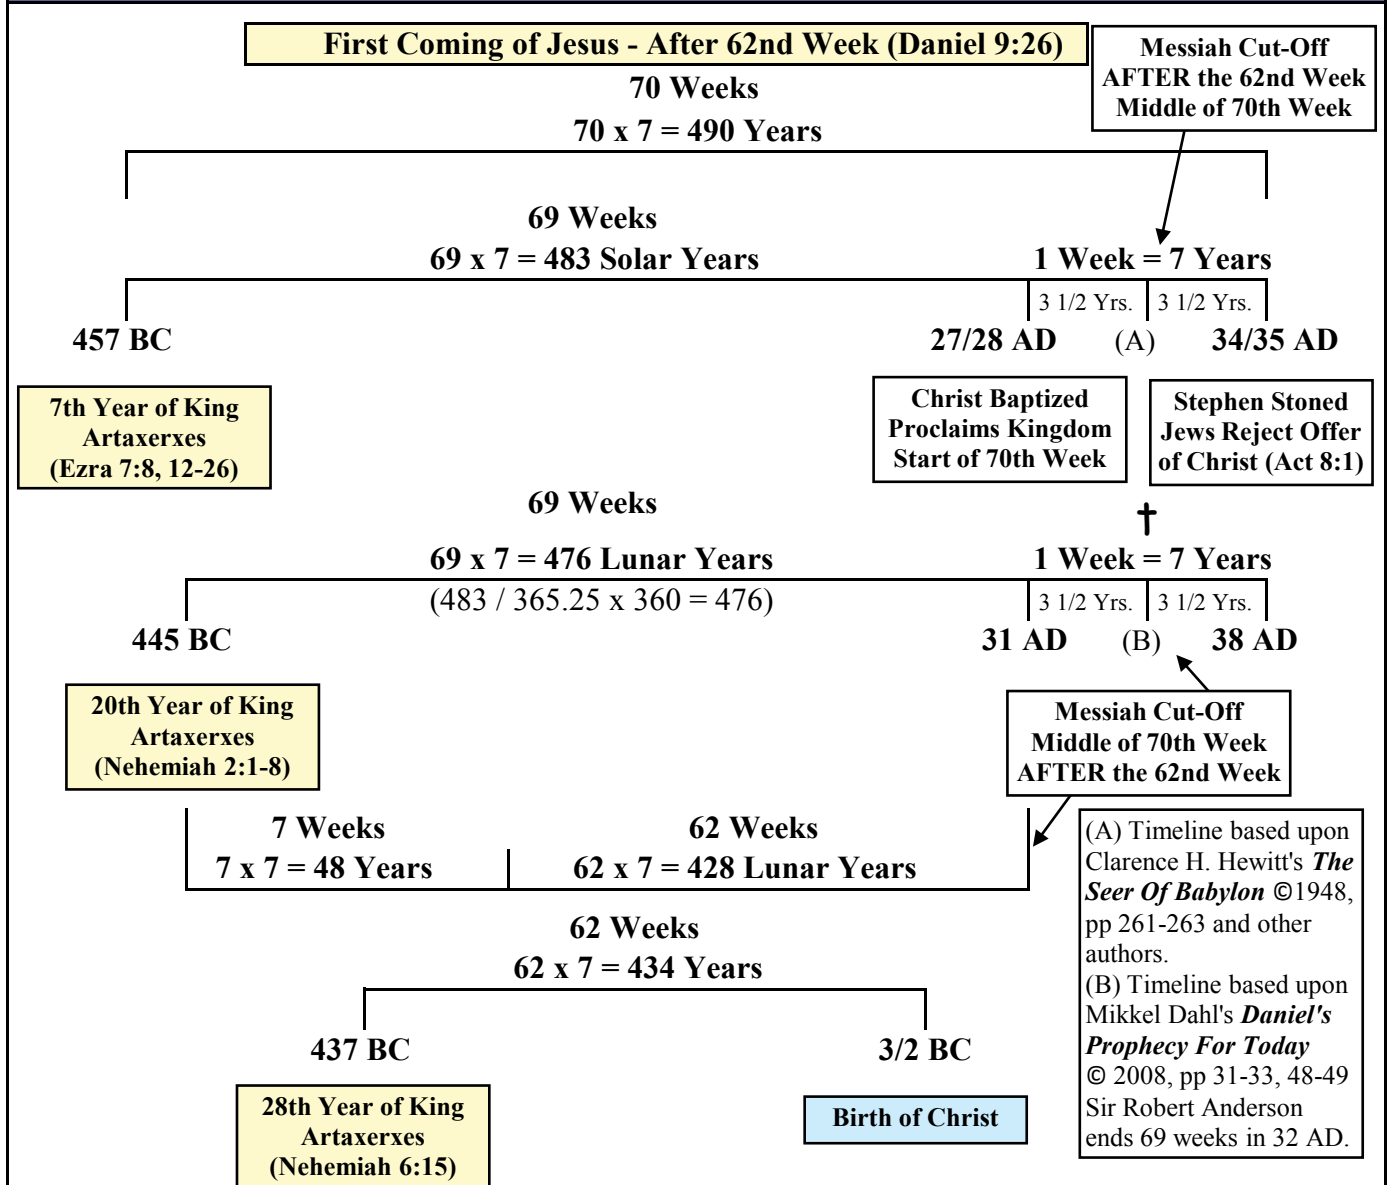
First Coming of Jesus - After 62nd Week (Daniel 9:26)

Messiah Cut-Off AFTER the 62nd Week Middle of 70th Week

70 Weeks
70 x 7 = 490 Years

69 Weeks
69 x 7 = 483 Solar Years

1 Week = 7 Years

3 1/2 Yrs. | 3 1/2 Yrs.

457 BC

27/28 AD (A) 34/35 AD

7th Year of King Artaxerxes (Ezra 7:8, 12-26)

Christ Baptized Proclaims Kingdom Start of 70th Week

Stephen Stoned Jews Reject Offer of Christ (Act 8:1)

69 Weeks

†

69 x 7 = 476 Lunar Years
(483 / 365.25 x 360 = 476)

1 Week = 7 Years

3 1/2 Yrs. | 3 1/2 Yrs.

445 BC

31 AD (B) 38 AD

20th Year of King Artaxerxes (Nehemiah 2:1-8)

Messiah Cut-Off Middle of 70th Week AFTER the 62nd Week

7 Weeks
7 x 7 = 48 Years

62 Weeks
62 x 7 = 428 Lunar Years

(A) Timeline based upon Clarence H. Hewitt's ***The Seer Of Babylon*** ©1948, pp 261-263 and other authors.
(B) Timeline based upon Mikkel Dahl's ***Daniel's Prophecy For Today*** © 2008, pp 31-33, 48-49 Sir Robert Anderson ends 69 weeks in 32 AD.

62 Weeks
62 x 7 = 434 Years

437 BC

3/2 BC

28th Year of King Artaxerxes (Nehemiah 6:15)

Birth of Christ